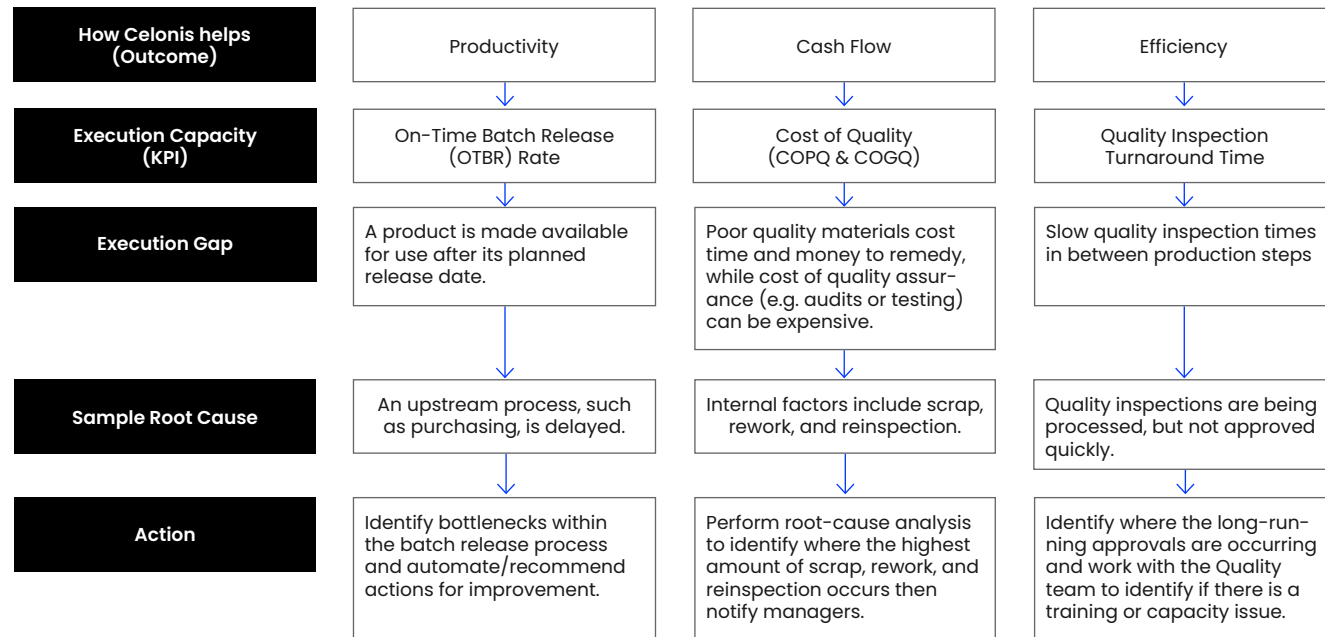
| How Celonis helps (Outcome) | Productivity | Cash Flow | Efficiency |
|---|---|---|---|
| Execution Capacity (KPI) | On-Time Batch Release (OTBR) Rate | Cost of Quality (COPQ & COGQ) | Quality Inspection Turnaround Time |
| Execution Gap | A product is made available for use after its planned release date. | Poor quality materials cost time and money to remedy, while cost of quality assurance (e.g. audits or testing) can be expensive. | Slow quality inspection times in between production steps |
| Sample Root Cause | An upstream process, such as purchasing, is delayed. | Internal factors include scrap, rework, and reinspection. | Quality inspections are being processed, but not approved quickly. |
| Action | Identify bottlenecks within the batch release process and automate/recommend actions for improvement. | Perform root-cause analysis to identify where the highest amount of scrap, rework, and reinspection occurs then notify managers. | Identify where the long-running approvals are occurring and work with the Quality team to identify if there is a training or capacity issue. |